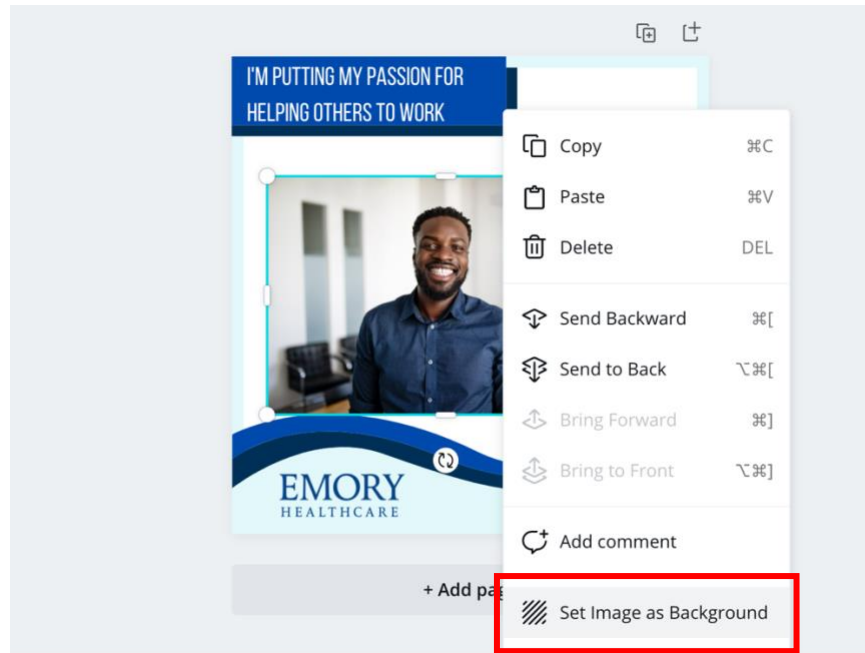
I'M PUTTING MY PASSION FOR HELPING OTHERS TO WORK

EMORY
HEALTHCARE

+ Add pa

Copy ⌘C
Paste ⌘V
Delete DEL

Send Backward ⌘[
Send to Back ⌥⌘[
Bring Forward ⌘]
Bring to Front ⌥⌘]

Add comment

Set Image as Background